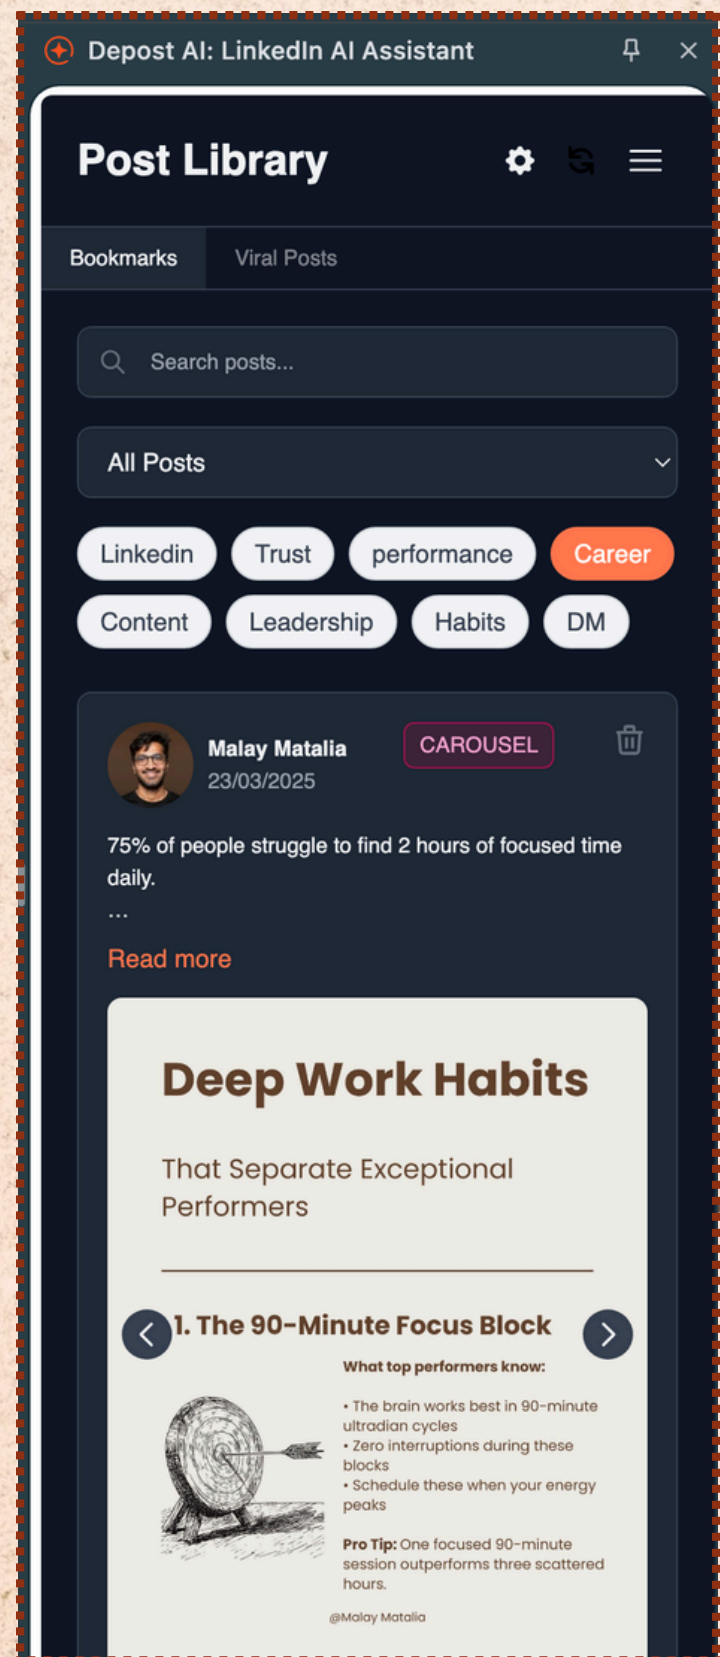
Depost AI: LinkedIn AI Assistant

Post Library

Bookmarks Viral Posts

Search posts...

All Posts

Linkedin Trust performance Career Content Leadership Habits DM

Malay Matalia
23/03/2025

CAROUSEL

75% of people struggle to find 2 hours of focused time daily.
...

Read more

Deep Work Habits

That Separate Exceptional Performers

1. The 90-Minute Focus Block

What top performers know:

• The brain works best in 90-minute ultradian cycles
• Zero interruptions during these blocks
• Schedule these when your energy peaks

Pro Tip: One focused 90-minute session outperforms three scattered hours.

@Malay Matalia